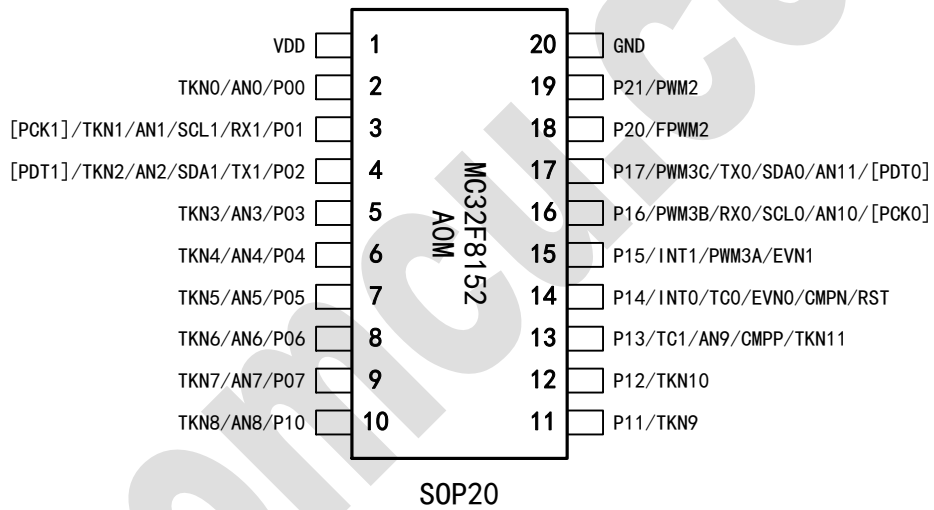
VDD 1
TKN0/AN0/P00 2
[PCK1]/TKN1/AN1/SCL1/RX1/P01 3
[PDT1]/TKN2/AN2/SDA1/TX1/P02 4
TKN3/AN3/P03 5
TKN4/AN4/P04 6
TKN5/AN5/P05 7
TKN6/AN6/P06 8
TKN7/AN7/P07 9
TKN8/AN8/P10 10

20 GND
19 P21/PWM2
18 P20/FPWM2
17 P17/PWM3C/TX0/SDA0/AN11/[PDT0]
16 P16/PWM3B/RX0/SCL0/AN10/[PCK0]
15 P15/INT1/PWM3A/EVN1
14 P14/INT0/TC0/EVN0/CMPN/RST
13 P13/TC1/AN9/CMPP/TKN11
12 P12/TKN10
11 P11/TKN9

MC32F8152
A0M

SOP20